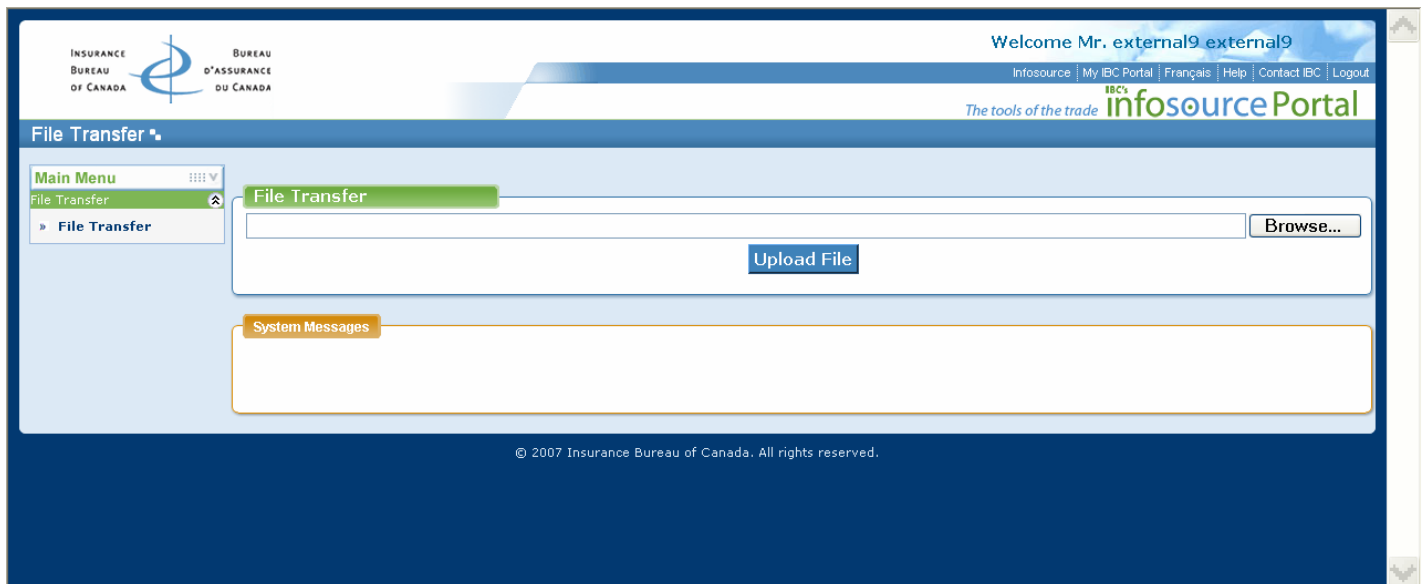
Insurance Bureau of Canada
Bureau d'assurance du Canada

Welcome Mr. external9 external9

Infosource | My IBC Portal | Français | Help | Contact IBC | Logout

The tools of the trade IBC's infosource Portal

File Transfer

Main Menu
File Transfer
» File Transfer

File Transfer
Browse...
Upload File

System Messages

© 2007 Insurance Bureau of Canada. All rights reserved.